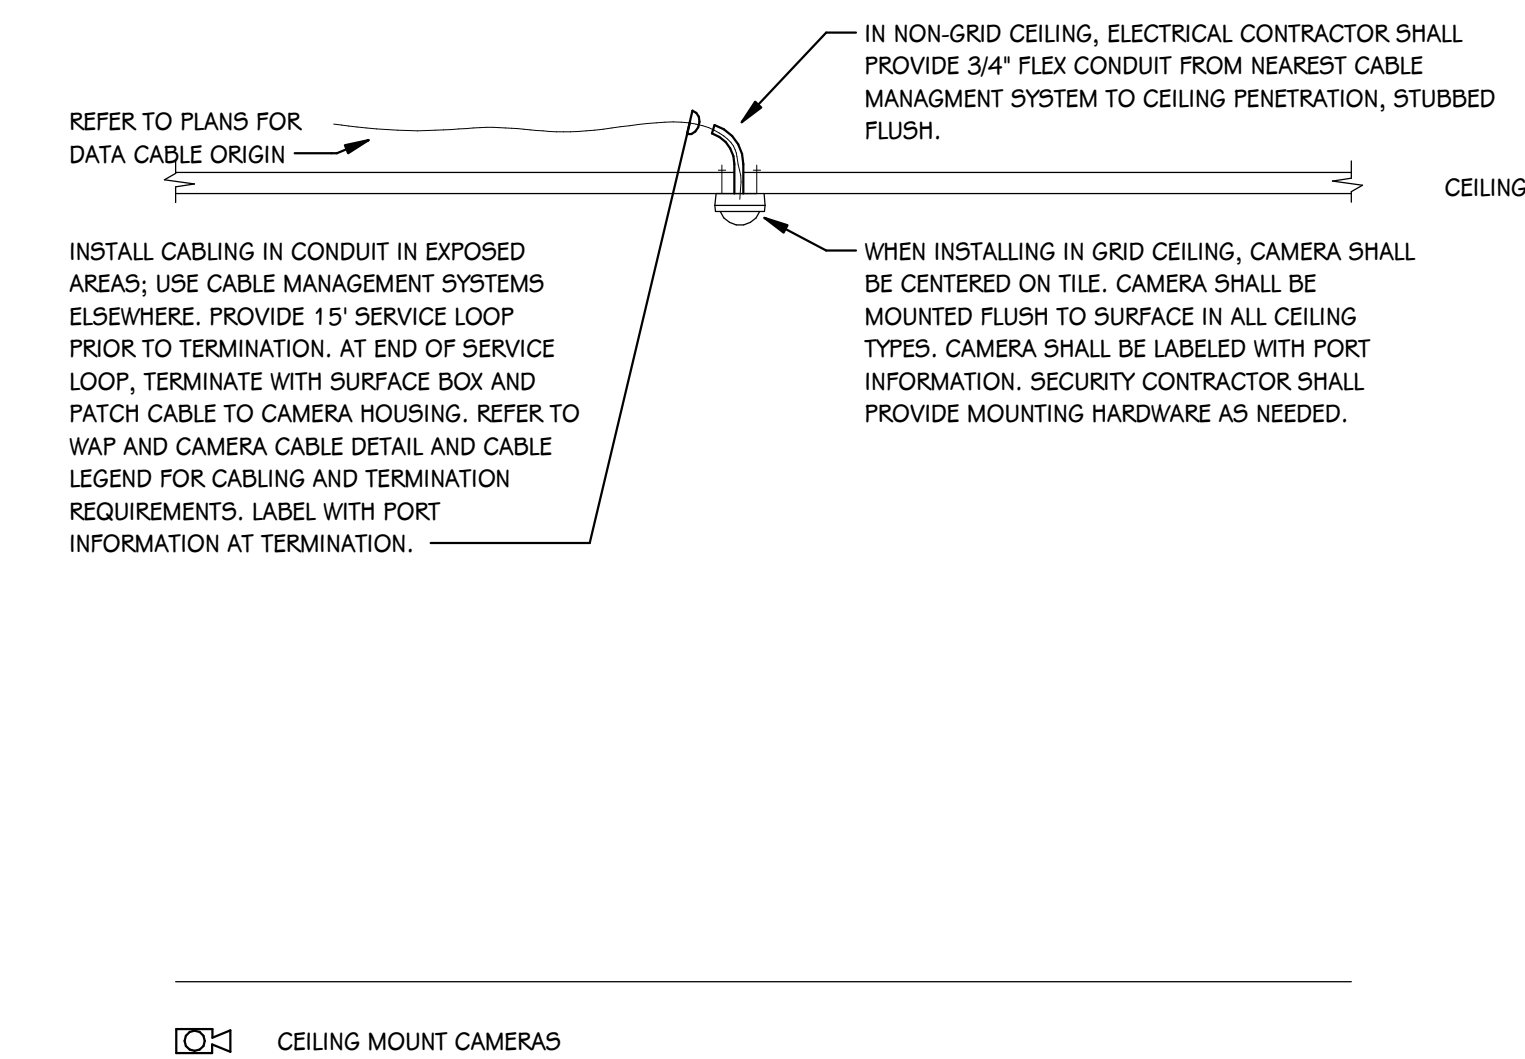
IN NON-GRID CEILING, ELECTRICAL CONTRACTOR SHALL PROVIDE 3/4" FLEX CONDUIT FROM NEAREST CABLE MANAGMENT SYSTEM TO CEILING PENETRATION, STUBBED FLUSH.

REFER TO PLANS FOR DATA CABLE ORIGIN

CEILING

INSTALL CABLING IN CONDUIT IN EXPOSED AREAS; USE CABLE MANAGEMENT SYSTEMS ELSEWHERE. PROVIDE 15' SERVICE LOOP PRIOR TO TERMINATION. AT END OF SERVICE LOOP, TERMINATE WITH SURFACE BOX AND PATCH CABLE TO CAMERA HOUSING. REFER TO WAP AND CAMERA CABLE DETAIL AND CABLE LEGEND FOR CABLING AND TERMINATION REQUIREMENTS. LABEL WITH PORT INFORMATION AT TERMINATION.

WHEN INSTALLING IN GRID CEILING, CAMERA SHALL BE CENTERED ON TILE. CAMERA SHALL BE MOUNTED FLUSH TO SURFACE IN ALL CEILING TYPES. CAMERA SHALL BE LABELED WITH PORT INFORMATION. SECURITY CONTRACTOR SHALL PROVIDE MOUNTING HARDWARE AS NEEDED.

CEILING MOUNT CAMERAS